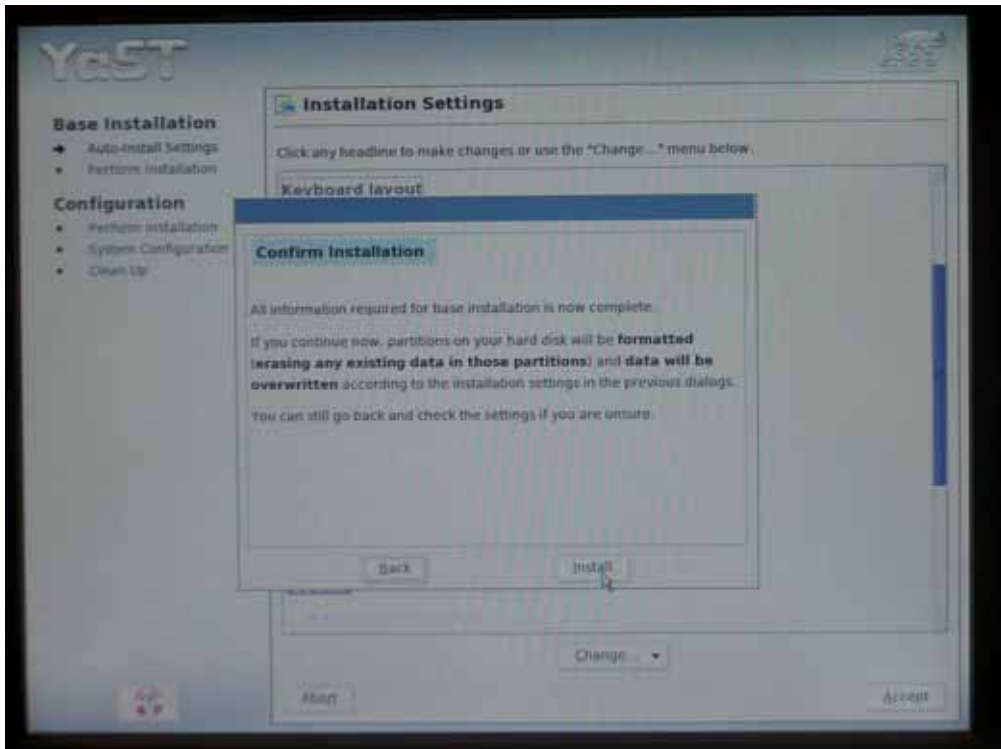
YaST

Base Installation
Auto-Install Settings
Perform Installation

Configuration
Perform Installation
System Configuration
Clean Up

Installation Settings

Click any headline to make changes or use the "Change..." menu below.

Keyboard layout

Confirm Installation

All information required for base installation is now complete.

If you continue now, partitions on your hard disk will be **formatted** (**erasing any existing data in those partitions**) and **data will be overwritten** according to the installation settings in the previous dialogs.

You can still go back and check the settings if you are unsure.

Back
Install

Change...

Abort
Accept